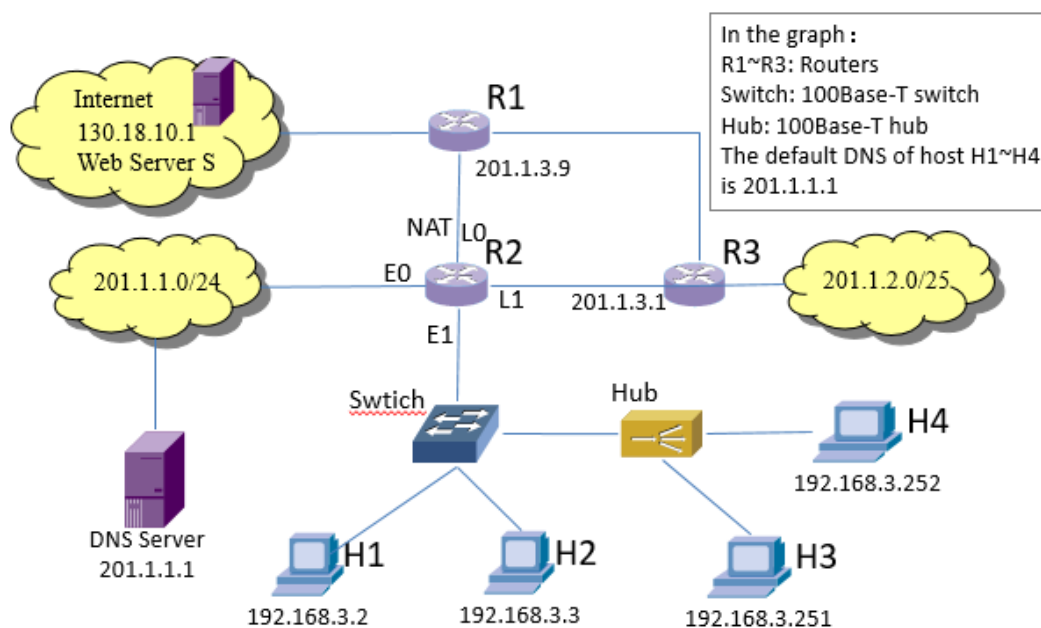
In the graph:
R1~R3: Routers
Switch: 100Base-T switch
Hub: 100Base-T hub
The default DNS of host H1~H4 is 201.1.1.1

Internet
130.18.10.1
Web Server S

R1
201.1.3.9

NAT L0
R2
E0
L1
E1
201.1.3.1
R3

201.1.1.0/24
201.1.2.0/25

Swtich
Hub

DNS Server
201.1.1.1

H1
192.168.3.2
H2
192.168.3.3
H3
192.168.3.251
H4
192.168.3.252